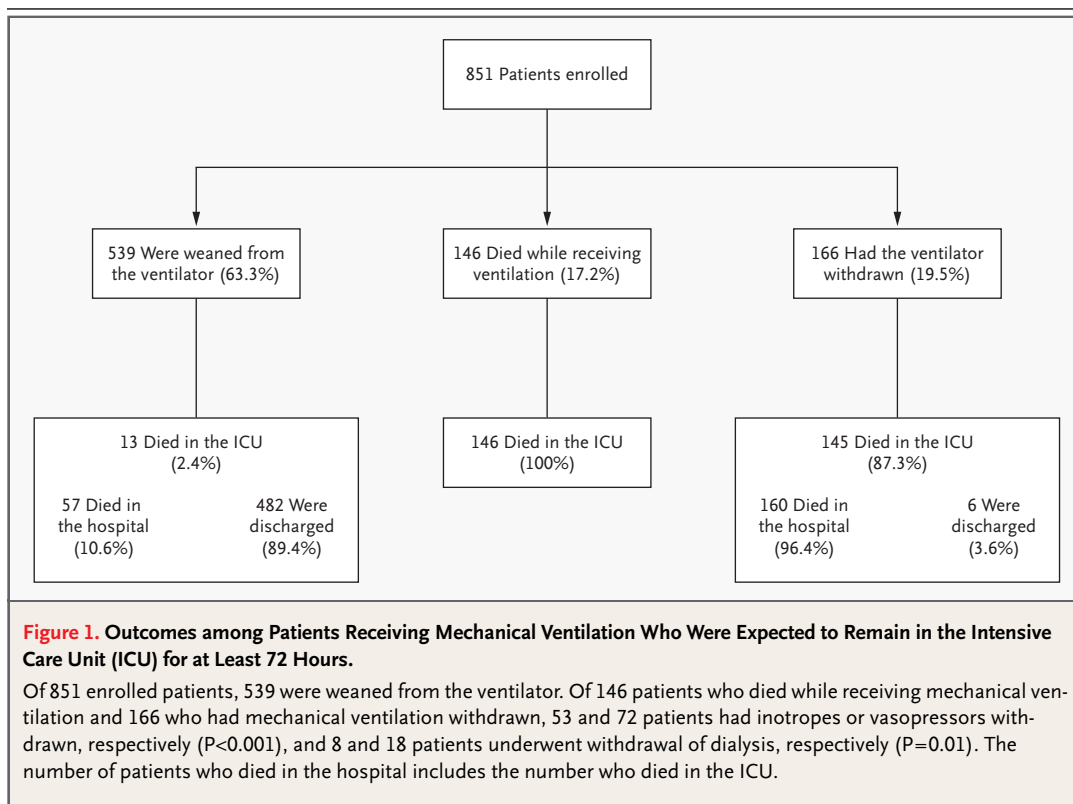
851 Patients enrolled

539 Were weaned from the ventilator (63.3%)

146 Died while receiving ventilation (17.2%)

166 Had the ventilator withdrawn (19.5%)

13 Died in the ICU (2.4%)

57 Died in the hospital (10.6%)

482 Were discharged (89.4%)

146 Died in the ICU (100%)

145 Died in the ICU (87.3%)

160 Died in the hospital (96.4%)

6 Were discharged (3.6%)

Figure 1. Outcomes among Patients Receiving Mechanical Ventilation Who Were Expected to Remain in the Intensive Care Unit (ICU) for at Least 72 Hours.

Of 851 enrolled patients, 539 were weaned from the ventilator. Of 146 patients who died while receiving mechanical ventilation and 166 who had mechanical ventilation withdrawn, 53 and 72 patients had inotropes or vasopressors withdrawn, respectively (P<0.001), and 8 and 18 patients underwent withdrawal of dialysis, respectively (P=0.01). The number of patients who died in the hospital includes the number who died in the ICU.